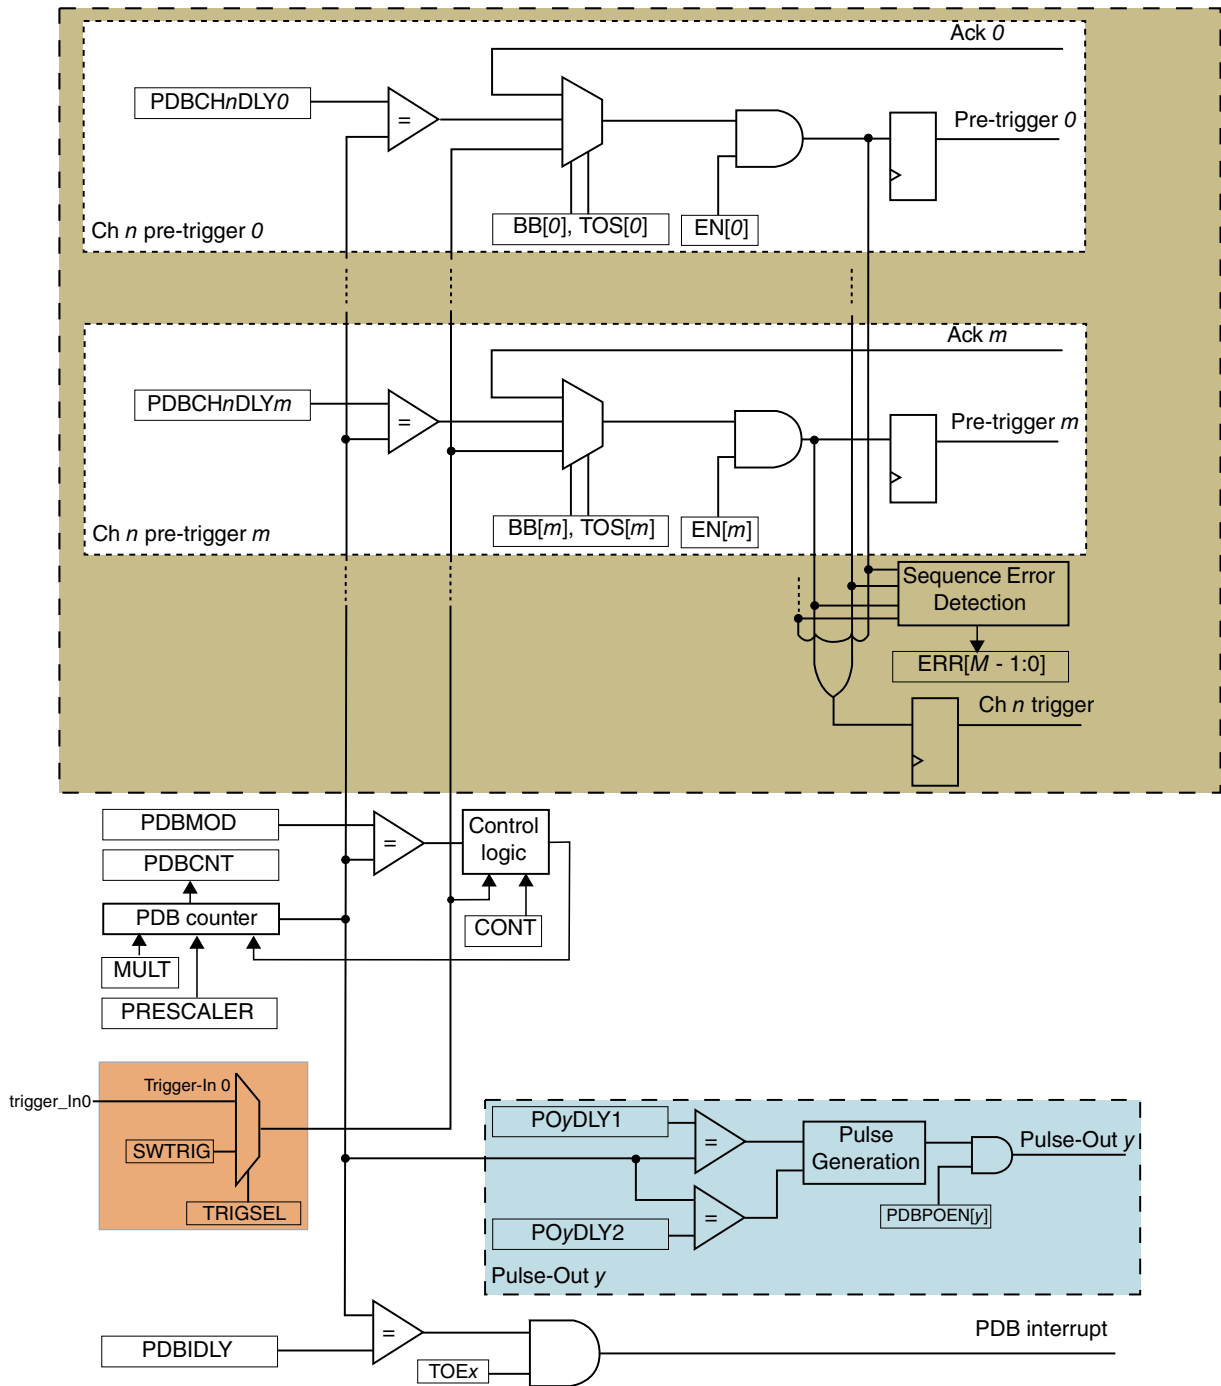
Ack 0
PDBCHnDLY0
=
Pre-trigger 0
BB[0], TOS[0]
EN[0]
Ch n pre-trigger 0
Ack m
PDBCHnDLYm
=
Pre-trigger m
BB[m], TOS[m]
EN[m]
Ch n pre-trigger m
Sequence Error Detection
ERR[M - 1:0]
Ch n trigger
PDBMOD
=
Control logic
PDBCNT
PDB counter
CONT
MULT
PRESCALER
Trigger-In 0
trigger_In0
SWTRIG
TRIGSEL
POyDLY1
=
Pulse Generation
Pulse-Out y
=
PDBPOEN[y]
POyDLY2
Pulse-Out y
=
PDB interrupt
PDBIDLY
TOEx